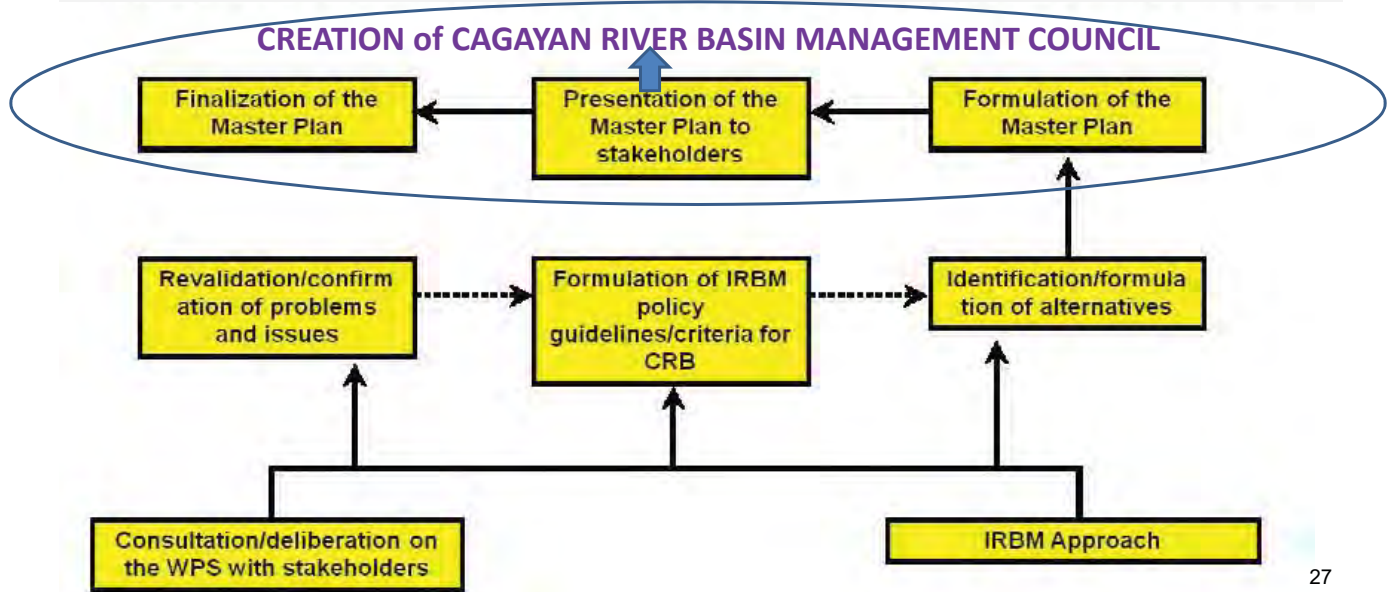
CREATION of CAGAYAN RIVER BASIN MANAGEMENT COUNCIL

Finalization of the Master Plan

Presentation of the Master Plan to stakeholders

Formulation of the Master Plan

Revalidation/confirmation of problems and issues

Formulation of IRBM policy guidelines/criteria for CRB

Identification/formulation of alternatives

Consultation/deliberation on the WPS with stakeholders

IRBM Approach

27